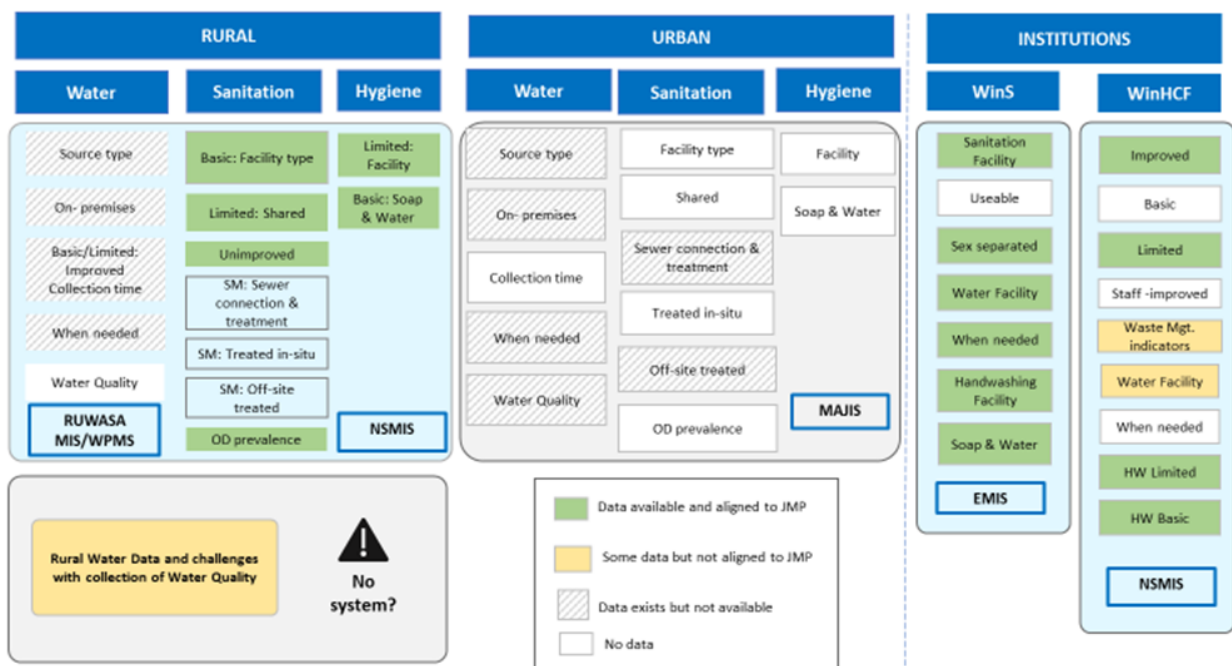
RURAL

Water

Sanitation

Hygiene

Source type

On- premises

Basic/Limited: Improved Collection time

When needed

Water Quality

RUWASA MIS/WPMS

Basic: Facility type

Limited: Shared

Unimproved

SM: Sewer connection & treatment

SM: Treated in-situ

SM: Off-site treated

OD prevalence

Limited: Facility

Basic: Soap & Water

NSMIS

Rural Water Data and challenges with collection of Water Quality

No system?

URBAN

Water

Sanitation

Hygiene

Source type

On- premises

Collection time

When needed

Water Quality

Facility type

Shared

Sewer connection & treatment

Treated in-situ

Off-site treated

OD prevalence

Facility

Soap & Water

MAJIS

Data available and aligned to JMP

Some data but not aligned to JMP

Data exists but not available

No data

INSTITUTIONS

WinS

Sanitation Facility

Useable

Sex separated

Water Facility

When needed

Handwashing Facility

Soap & Water

EMIS

WinHCF

Improved

Basic

Limited

Staff -improved

Waste Mgt. indicators

Water Facility

When needed

HW Limited

HW Basic

NSMIS